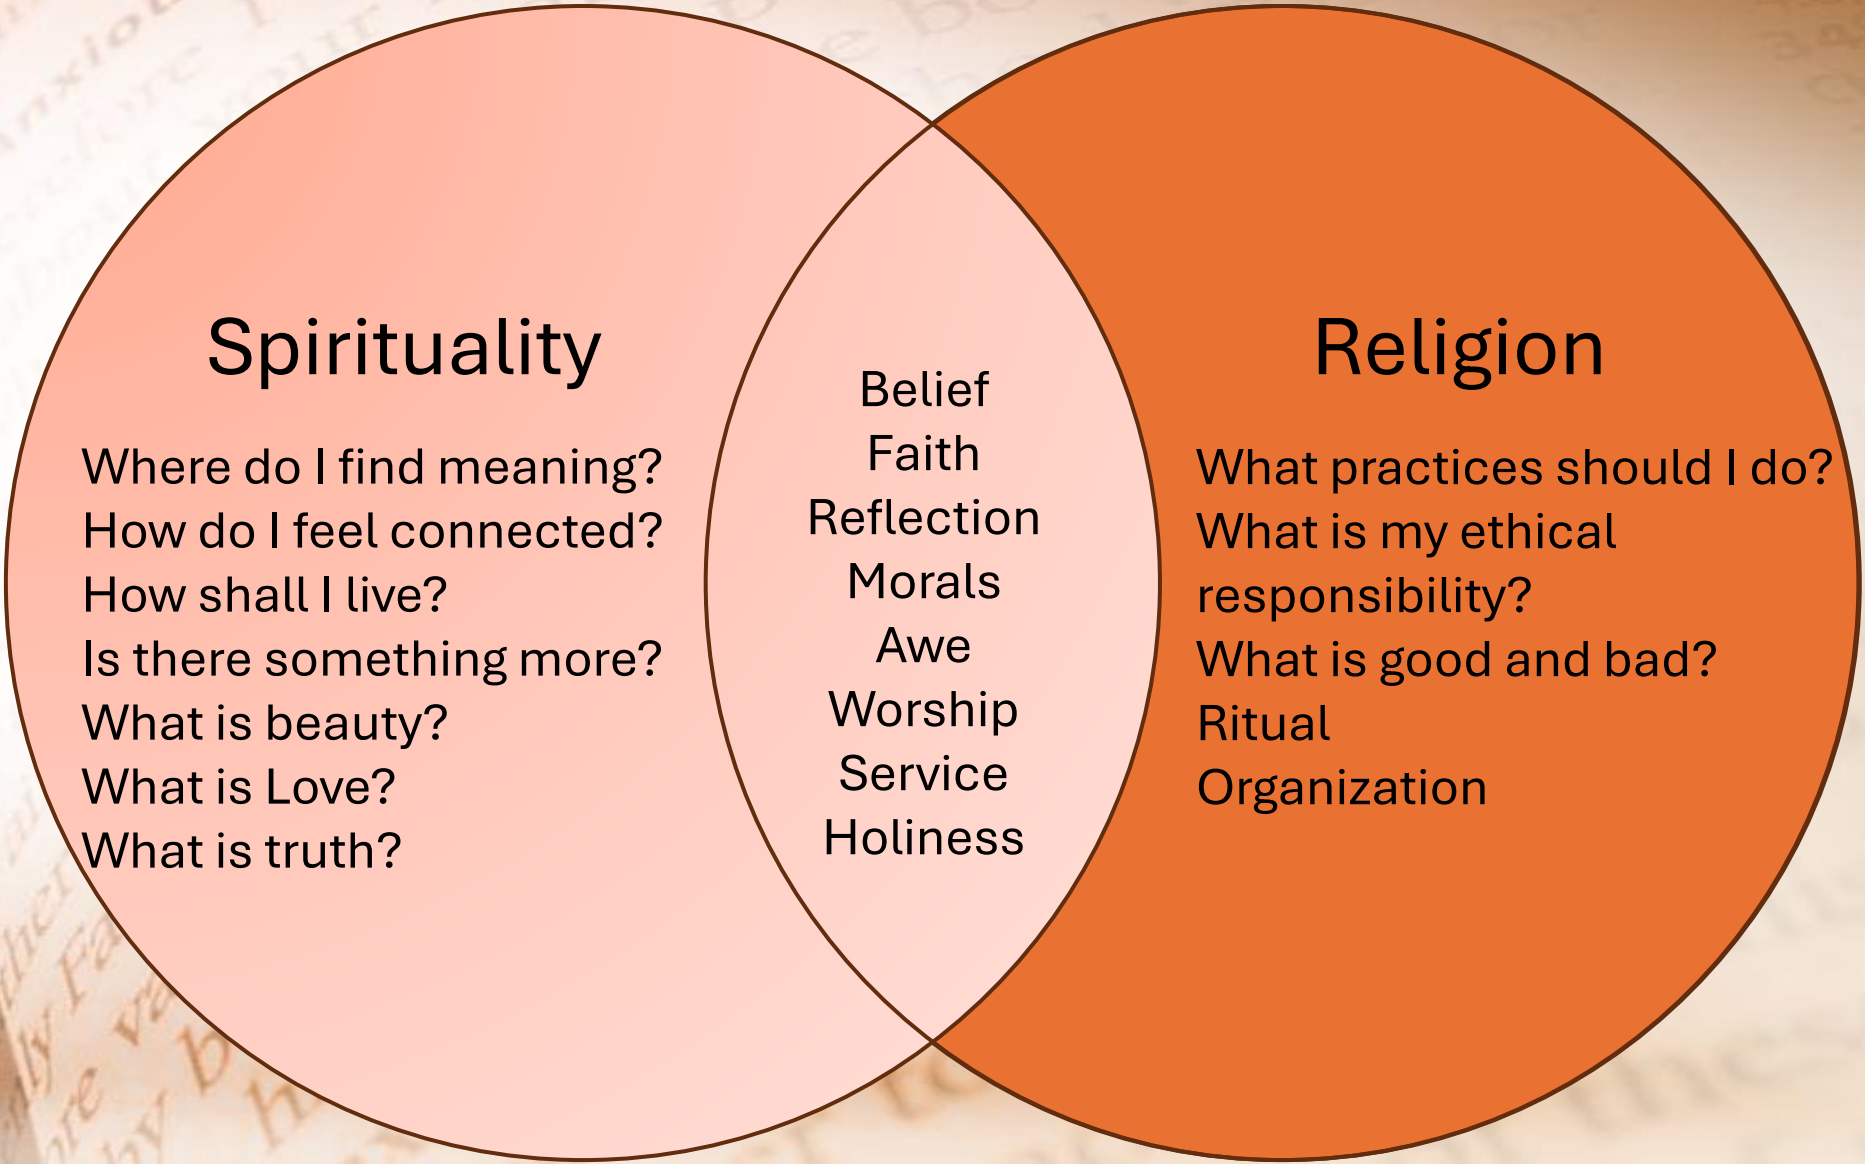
Spirituality

Where do I find meaning?
How do I feel connected?
How shall I live?
Is there something more?
What is beauty?
What is Love?
What is truth?

Belief
Faith
Reflection
Morals
Awe
Worship
Service
Holiness

Religion

What practices should I do?
What is my ethical responsibility?
What is good and bad?
Ritual
Organization